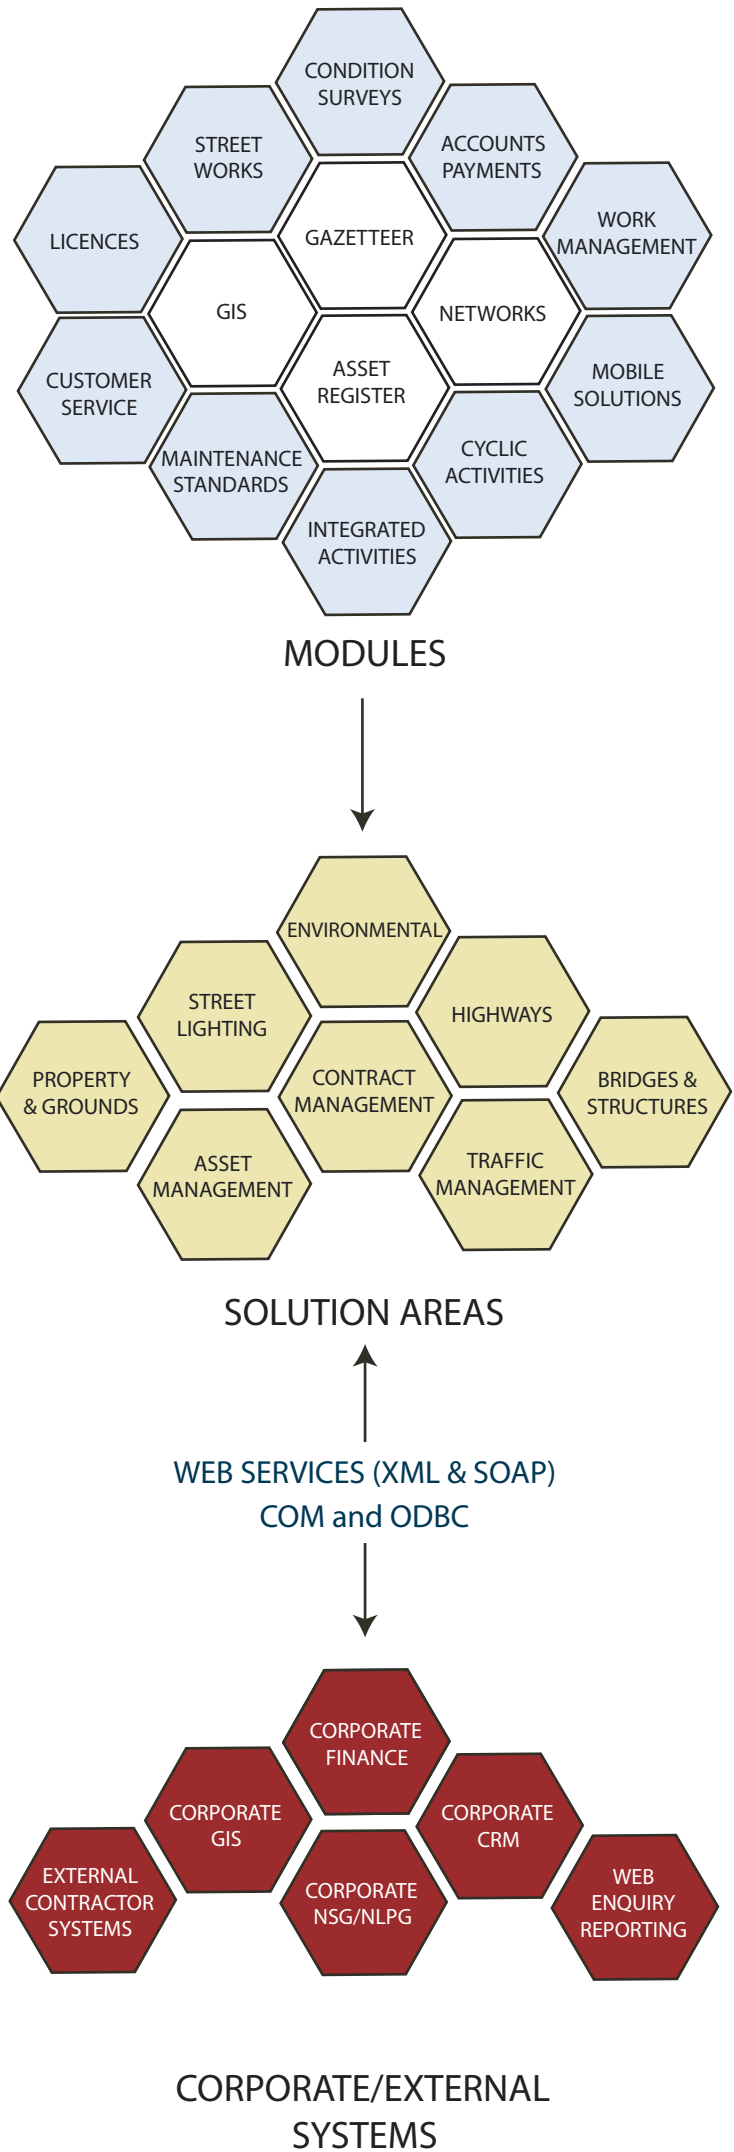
CONDITION SURVEYS

STREET WORKS

ACCOUNTS PAYMENTS

LICENCES

GAZETTEER

WORK MANAGEMENT

GIS

NETWORKS

CUSTOMER SERVICE

ASSET REGISTER

MOBILE SOLUTIONS

MAINTENANCE STANDARDS

CYCLIC ACTIVITIES

INTEGRATED ACTIVITIES

MODULES

ENVIRONMENTAL

STREET LIGHTING

HIGHWAYS

PROPERTY & GROUNDS

CONTRACT MANAGEMENT

BRIDGES & STRUCTURES

ASSET MANAGEMENT

TRAFFIC MANAGEMENT

SOLUTION AREAS

WEB SERVICES (XML & SOAP)
COM and ODBC

CORPORATE FINANCE

CORPORATE GIS

CORPORATE CRM

EXTERNAL CONTRACTOR SYSTEMS

CORPORATE NSG/NLPG

WEB ENQUIRY REPORTING

CORPORATE/EXTERNAL SYSTEMS